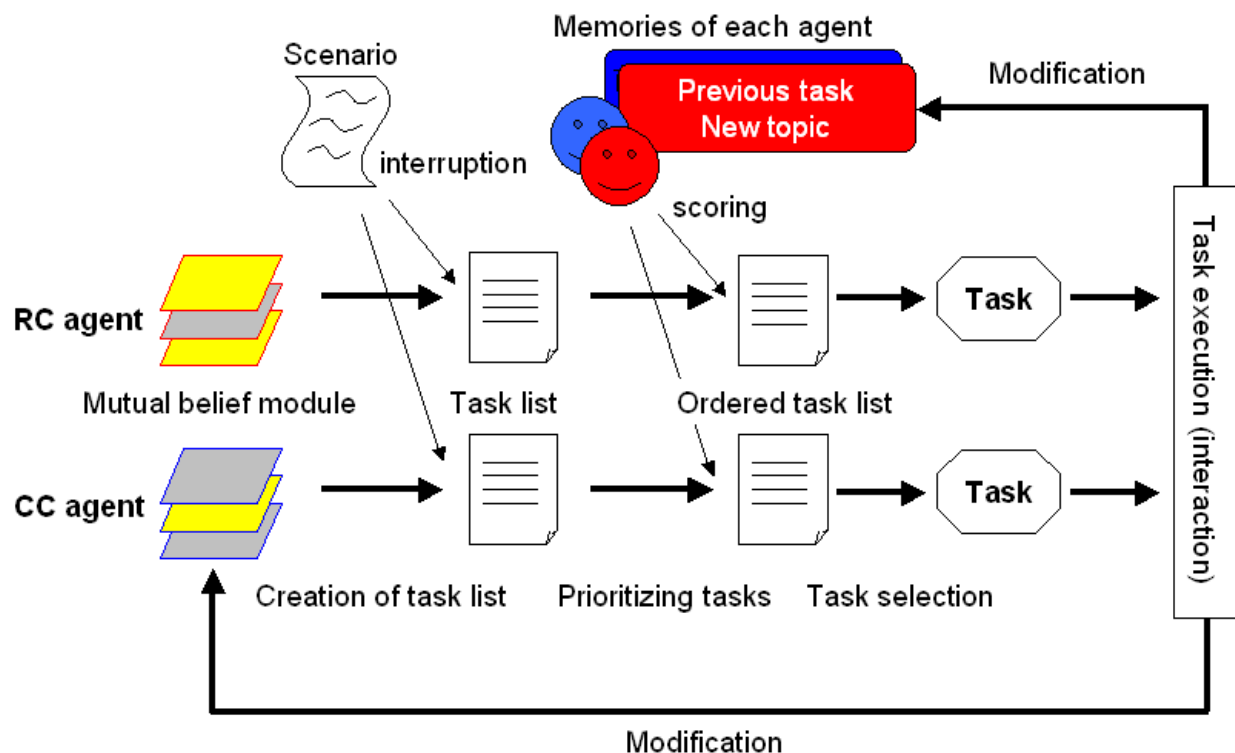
Memories of each agent

Scenario

Previous task
New topic

Modification

interruption

scoring

RC agent

Task

Task execution (interaction)

Mutual belief module

Task list

Ordered task list

CC agent

Task

Creation of task list

Prioritizing tasks

Task selection

Modification